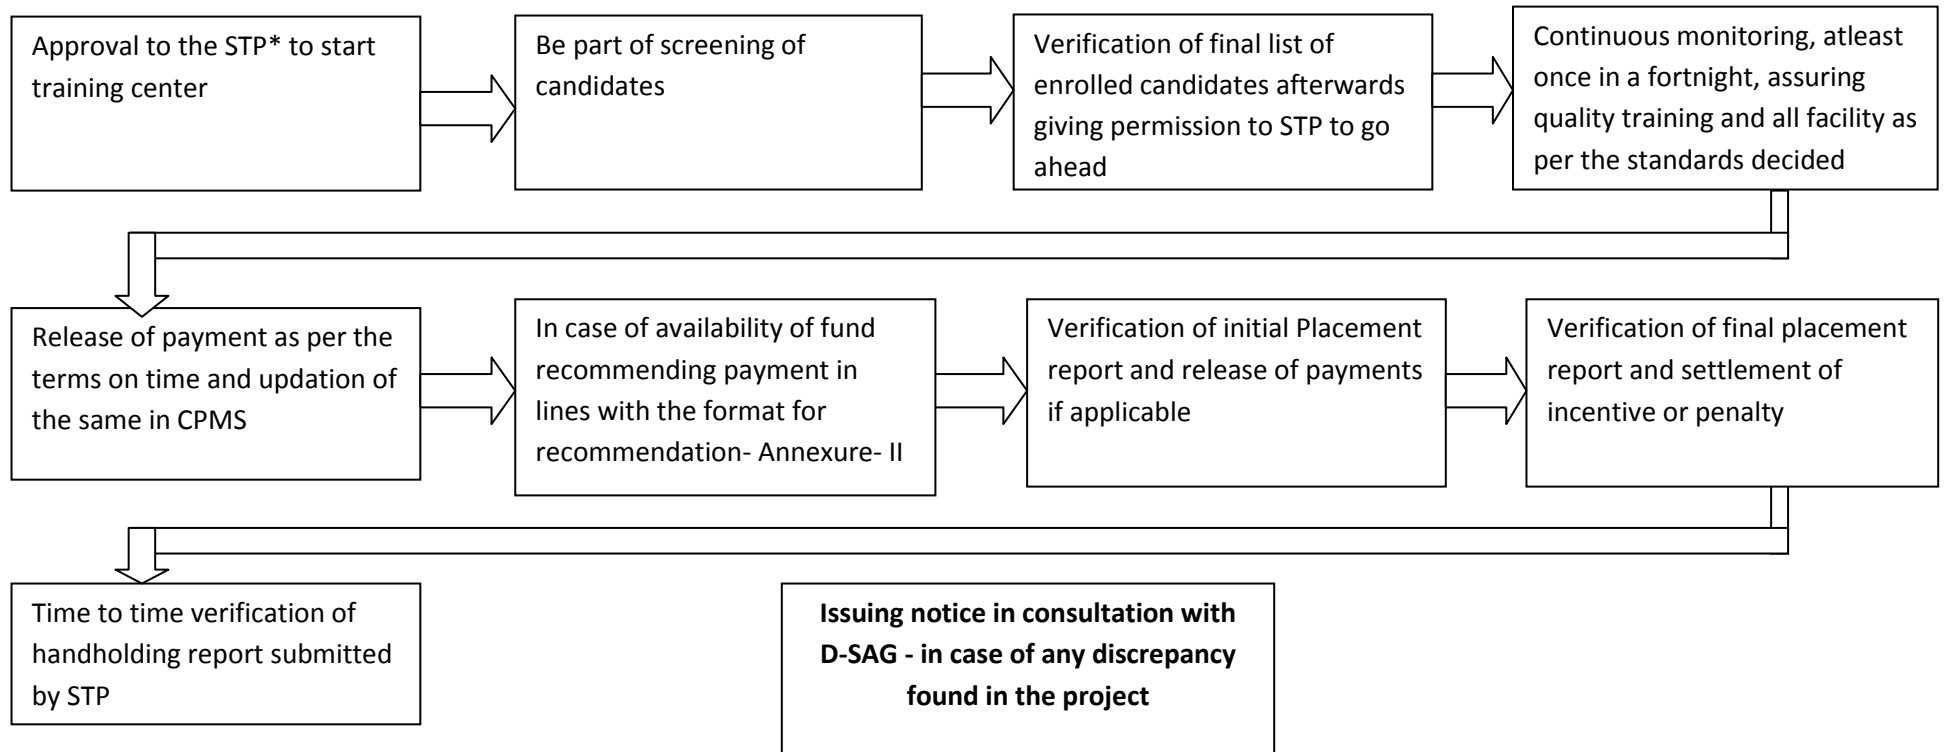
Approval to the STP* to start training center

Be part of screening of candidates

Verification of final list of enrolled candidates afterwards giving permission to STP to go ahead

Continuous monitoring, atleast once in a fortnight, assuring quality training and all facility as per the standards decided

Release of payment as per the terms on time and updation of the same in CPMS

In case of availability of fund recommending payment in lines with the format for recommendation- Annexure- II

Verification of initial Placement report and release of payments if applicable

Verification of final placement report and settlement of incentive or penalty

Time to time verification of handholding report submitted by STP

**Issuing notice in consultation with D-SAG - in case of any discrepancy found in the project**